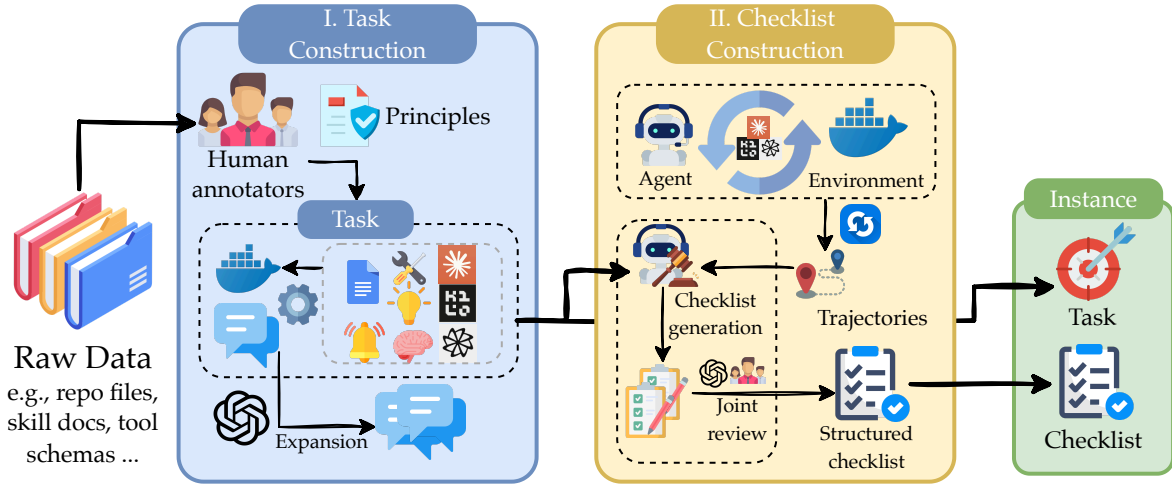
I. Task Construction

Human annotators

Principles

Task

Expansion

Raw Data
e.g., repo files, skill docs, tool schemas ...

II. Checklist Construction

Agent

Environment

Checklist generation

Trajectories

Joint review

Structured checklist

Instance

Task

Checklist